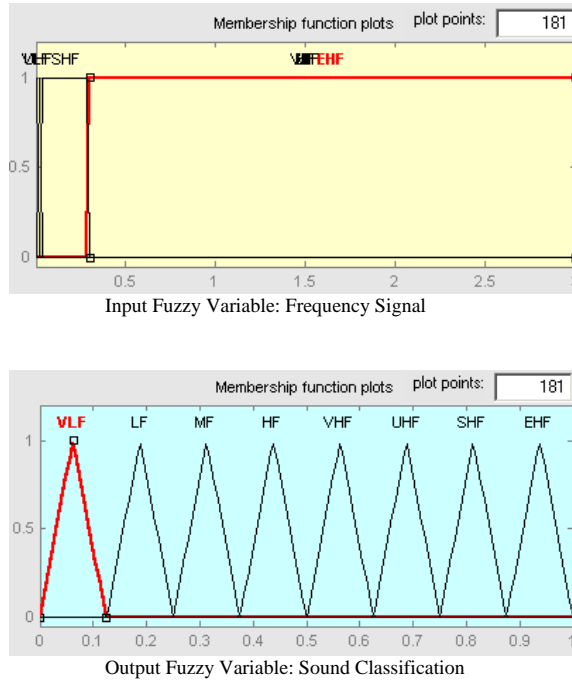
Membership function plots plot points: 181

VLHFSHF

VHIEHF

1

0.5

0

0.5 1 1.5 2 2.5

Input Fuzzy Variable: Frequency Signal

Membership function plots plot points: 181

VLF LF MF HF VHF UHF SHF EHF

1

0.5

0

0 0.1 0.2 0.3 0.4 0.5 0.6 0.7 0.8 0.9

Output Fuzzy Variable: Sound Classification